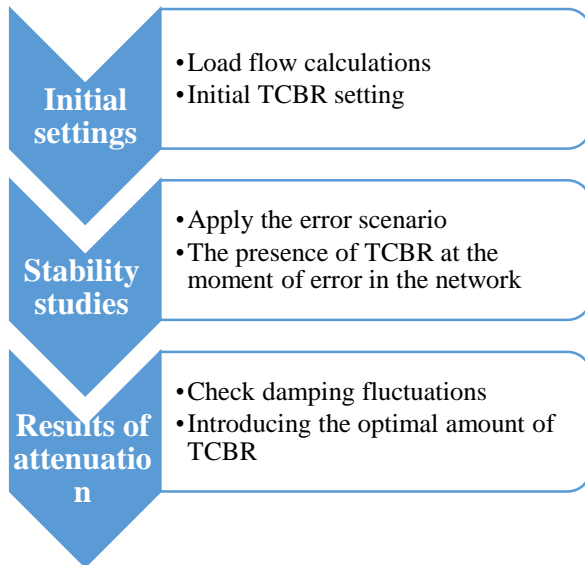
Initial settings

•Load flow calculations
•Initial TCBR setting

Stability studies

•Apply the error scenario
•The presence of TCBR at the moment of error in the network

Results of attenuatio n

•Check damping fluctuations
•Introducing the optimal amount of TCBR